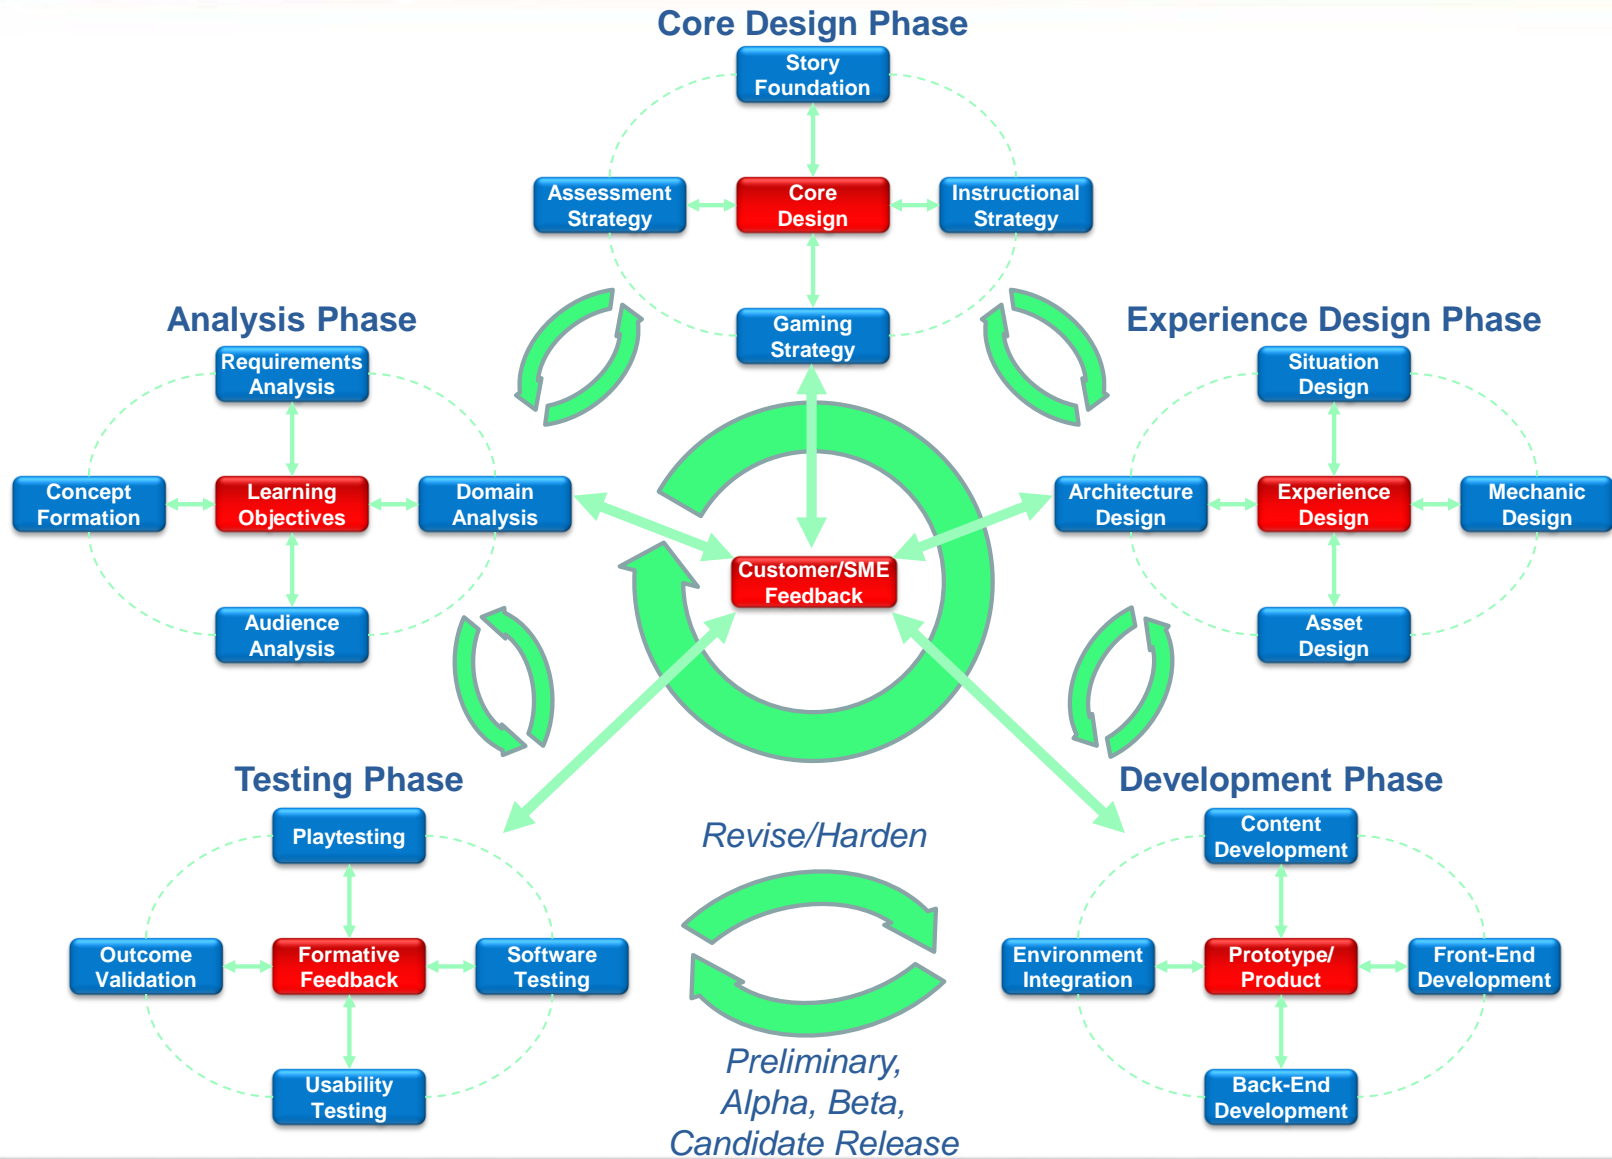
Core Design Phase

Story Foundation

Assessment Strategy

Core Design

Instructional Strategy

Gaming Strategy

Analysis Phase

Requirements Analysis

Concept Formation

Learning Objectives

Domain Analysis

Audience Analysis

Experience Design Phase

Situation Design

Architecture Design

Experience Design

Mechanic Design

Asset Design

Customer/SME Feedback

Testing Phase

Playtesting

Outcome Validation

Formative Feedback

Software Testing

Usability Testing

Revise/Harden

Preliminary, Alpha, Beta, Candidate Release

Development Phase

Content Development

Environment Integration

Prototype/ Product

Front-End Development

Back-End Development